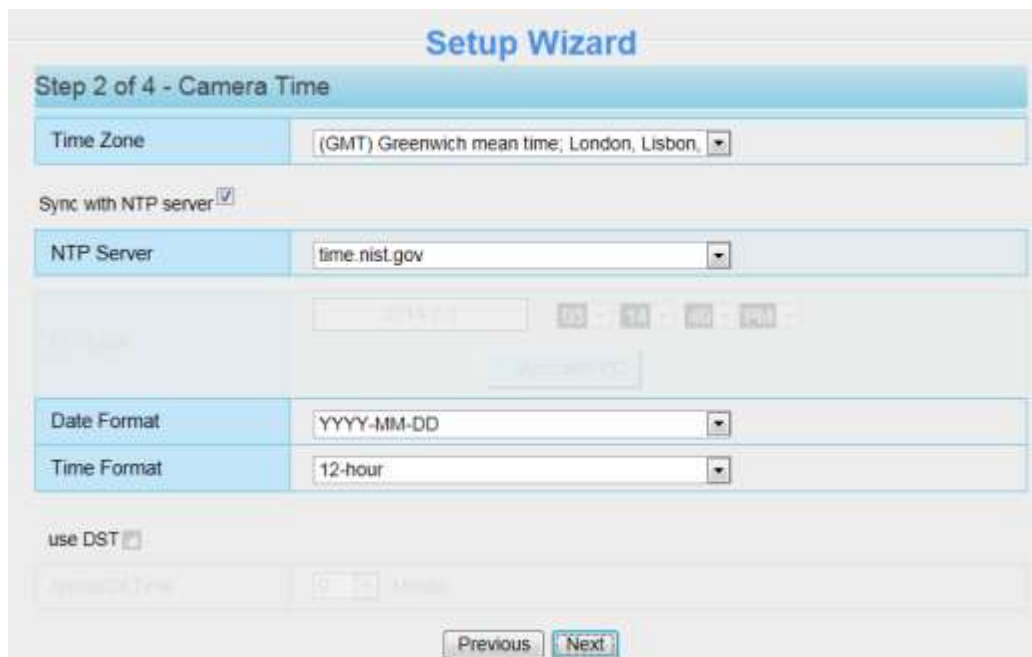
Setup Wizard

Step 2 of 4 - Camera Time

| Time Zone | (GMT) Greenwich mean time; London, Lisbon, |
|---|---|

Sync with NTP server

| NTP Server | time.nist.gov |
|---|---|
| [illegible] | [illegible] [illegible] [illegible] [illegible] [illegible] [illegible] |
| Date Format | YYYY-MM-DD |
| Time Format | 12-hour |

use DST

| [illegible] | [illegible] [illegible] |
|---|---|

Previous Next